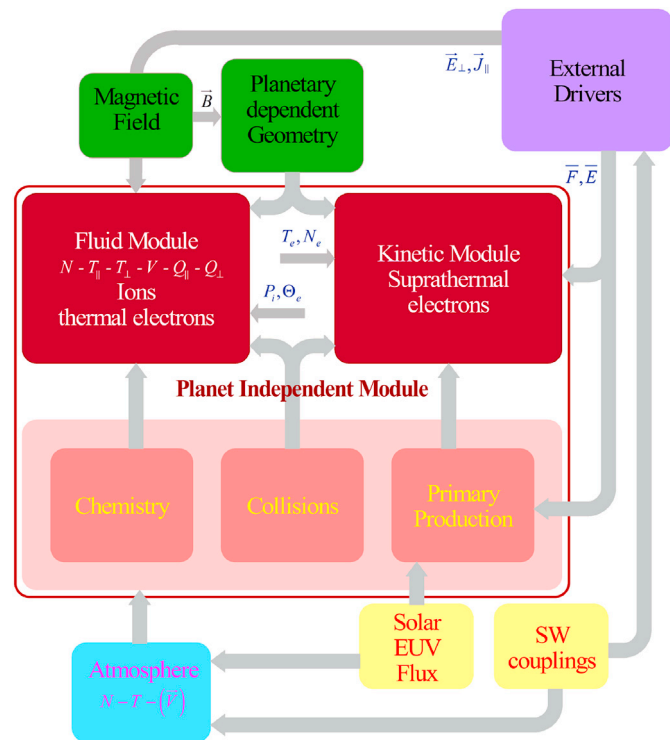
$\vec{E}_{\perp}, \vec{J}_{\parallel}$

External Drivers

Magnetic Field

$\vec{B}$

Planetary dependent Geometry

$\overline{F}, \overline{E}$

Fluid Module
$N - T_{\parallel} - T_{\perp} - V - Q_{\parallel} - Q_{\perp}$
Ions
thermal electrons

$T_e, N_e$

$P_i, \Theta_e$

Kinetic Module
Suprathermal electrons

Planet Independent Module

Chemistry

Collisions

Primary Production

Solar EUV Flux

SW couplings

Atmosphere
$N - T - (\vec{V})$